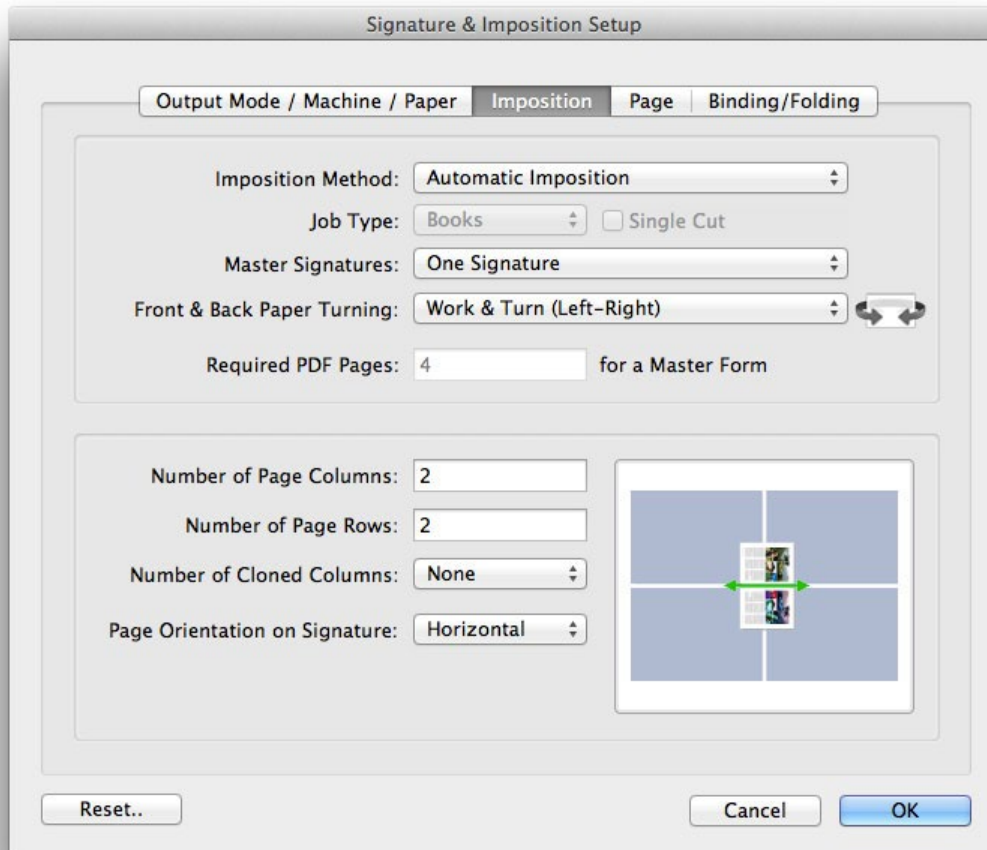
Signature & Imposition Setup

Output Mode / Machine / Paper | Imposition | Page | Binding/Folding

Imposition Method: Automatic Imposition

Job Type: Books
Single Cut

Master Signatures: One Signature

Front & Back Paper Turning: Work & Turn (Left-Right)

Required PDF Pages: 4 for a Master Form

Number of Page Columns: 2

Number of Page Rows: 2

Number of Cloned Columns: None

Page Orientation on Signature: Horizontal

Reset..

Cancel

OK